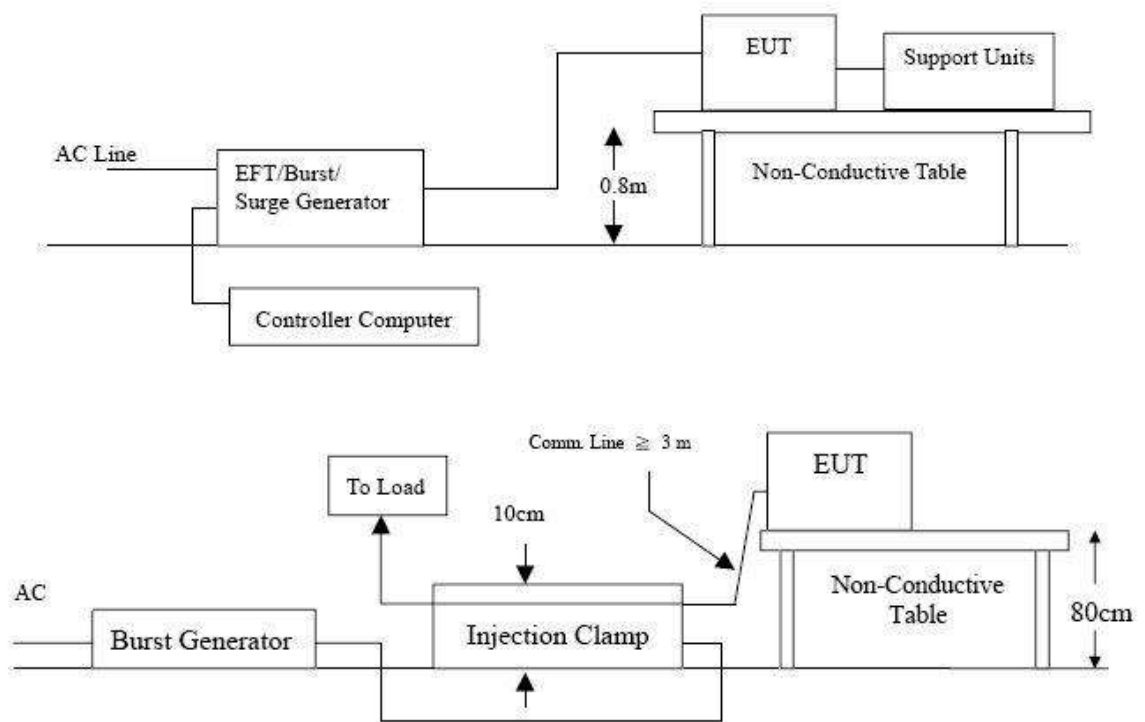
EUT

Support Units

AC Line

EFT/Burst/ Surge Generator

0.8m

Non-Conductive Table

Controller Computer

Comm. Line $\geq$ 3 m

EUT

To Load

10cm

AC

Non-Conductive Table

80cm

Burst Generator

Injection Clamp